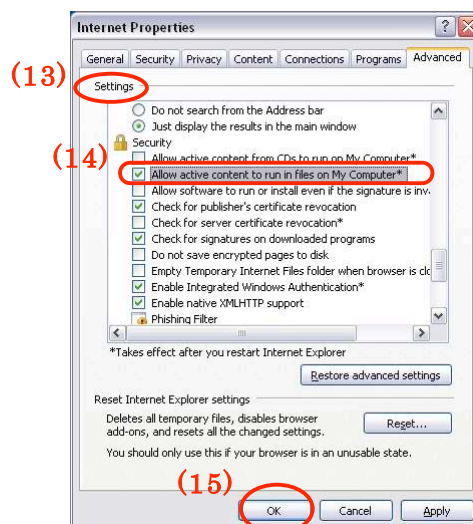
Internet Properties

? X

General | Security | Privacy | Content | Connections | Programs | Advanced

(13)

Settings

Do not search from the Address bar
Just display the results in the main window
Security
Allow active content from CDs to run on My Computer*
(14)
Allow active content to run in files on My Computer*
Allow software to run or install even if the signature is inv
Check for publisher's certificate revocation
Check for server certificate revocation*
Check for signatures on downloaded programs
Do not save encrypted pages to disk
Empty Temporary Internet Files folder when browser is clo
Enable Integrated Windows Authentication*
Enable native XMLHTTP support
Phishing Filter

*Takes effect after you restart Internet Explorer

Restore advanced settings

Reset Internet Explorer settings

Deletes all temporary files, disables browser add-ons, and resets all the changed settings.

Reset...

You should only use this if your browser is in an unusable state.

(15)

OK | Cancel | Apply